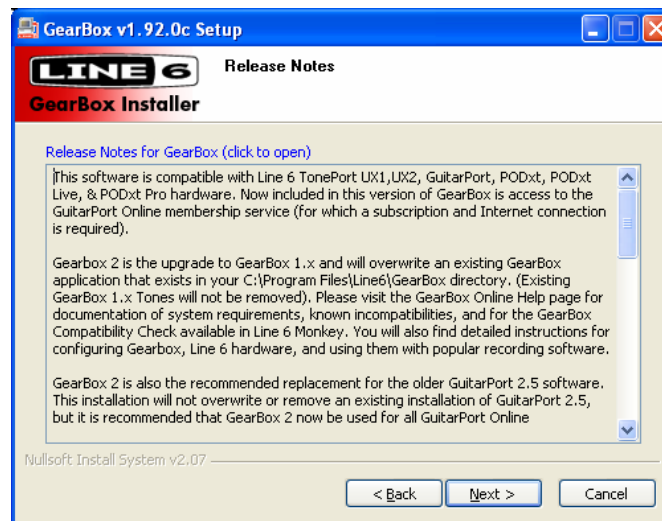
GearBox v1.92.0c Setup

LINE 6

GearBox Installer

Release Notes

Release Notes for GearBox (click to open)

This software is compatible with Line 6 TonePort UX1,UX2, GuitarPort, PODxt, PODxt Live, & PODxt Pro hardware. Now included in this version of GearBox is access to the GuitarPort Online membership service (for which a subscription and Internet connection is required).

Gearbox 2 is the upgrade to GearBox 1.x and will overwrite an existing GearBox application that exists in your C:\Program Files\Line6\GearBox directory. (Existing GearBox 1.x Tones will not be removed). Please visit the GearBox Online Help page for documentation of system requirements, known incompatibilities, and for the GearBox Compatibility Check available in Line 6 Monkey. You will also find detailed instructions for configuring Gearbox, Line 6 hardware, and using them with popular recording software.

GearBox 2 is also the recommended replacement for the older GuitarPort 2.5 software. This installation will not overwrite or remove an existing installation of GuitarPort 2.5, but it is recommended that GearBox 2 now be used for all GuitarPort Online

Nullsoft Install System v2.07

< Back

Next >

Cancel